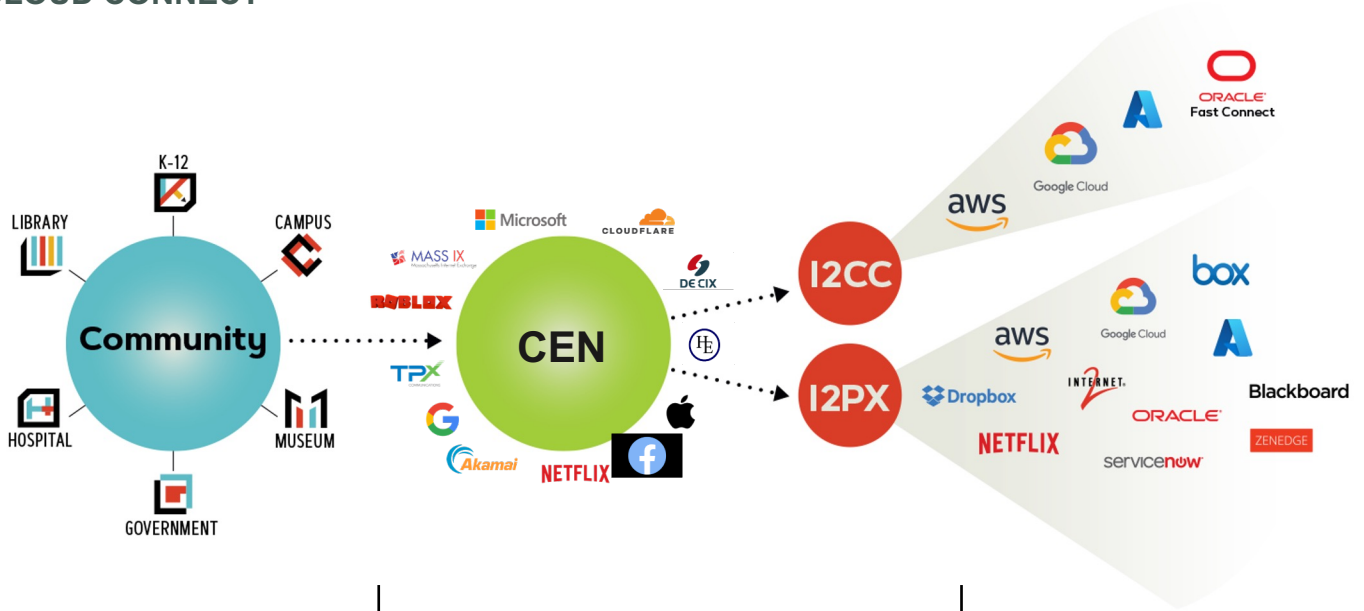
K-12
LIBRARY
CAMPUS
Community
HOSPITAL
MUSEUM
GOVERNMENT
Microsoft
CLOUDFLARE
MASS IX
ROBLOX
DE CIX
CEN
HE
TPX
Akamai
NETFLIX
I2CC
I2PX
ORACLE
Fast Connect
Google Cloud
aws
box
Google Cloud
aws
Dropbox
INTERNET 2
ORACLE
Blackboard
NETFLIX
ZENEDGE
servicenow